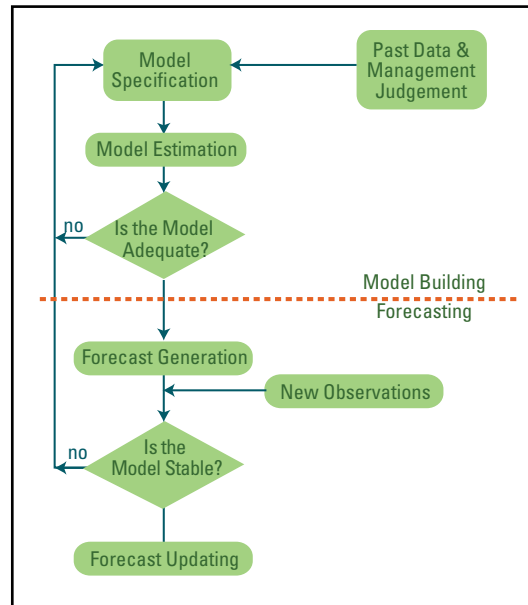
Model Specification

Past Data & Management Judgement

Model Estimation

no

Is the Model Adequate?

Model Building

Forecasting

Forecast Generation

New Observations

no

Is the Model Stable?

Forecast Updating